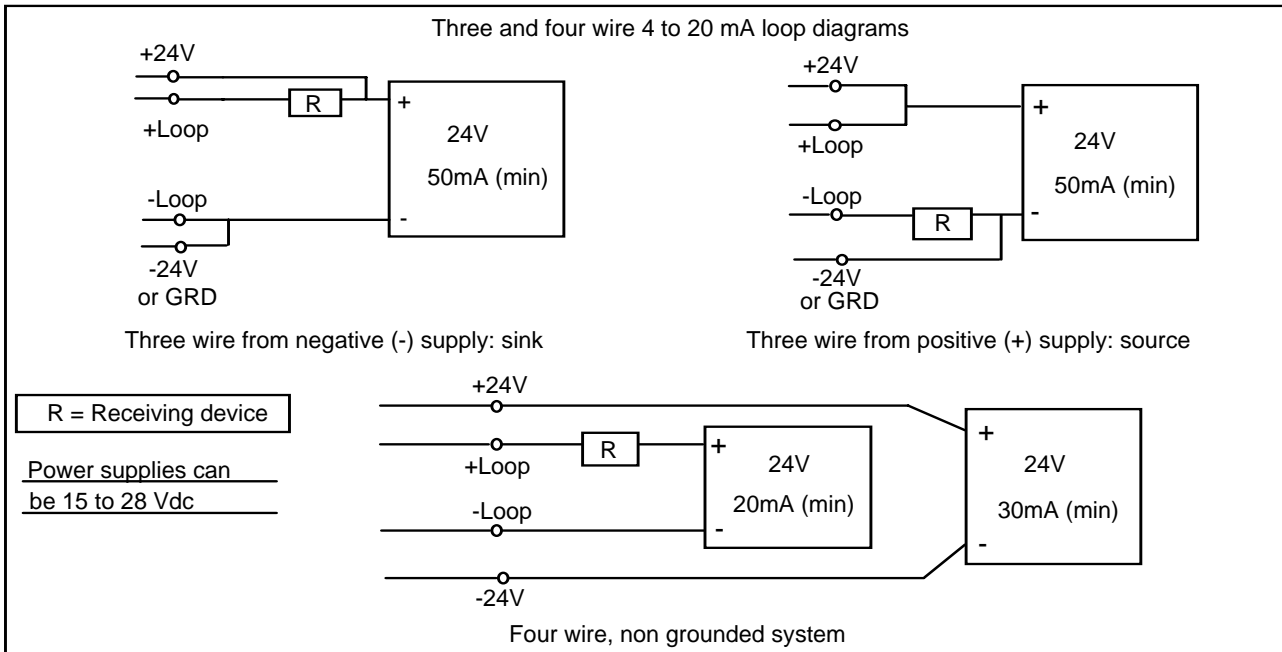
Three and four wire 4 to 20 mA loop diagrams

+24V
R
+
+Loop
24V
50mA (min)
-Loop
-
-24V
or GRD

Three wire from negative (-) supply: sink

+24V
+
+Loop
24V
50mA (min)
-Loop
R
-
-24V
or GRD

Three wire from positive (+) supply: source

R = Receiving device

Power supplies can be 15 to 28 Vdc

+24V
R
+
+Loop
24V
20mA (min)
-Loop
-
+
24V
30mA (min)
-
-24V

Four wire, non grounded system